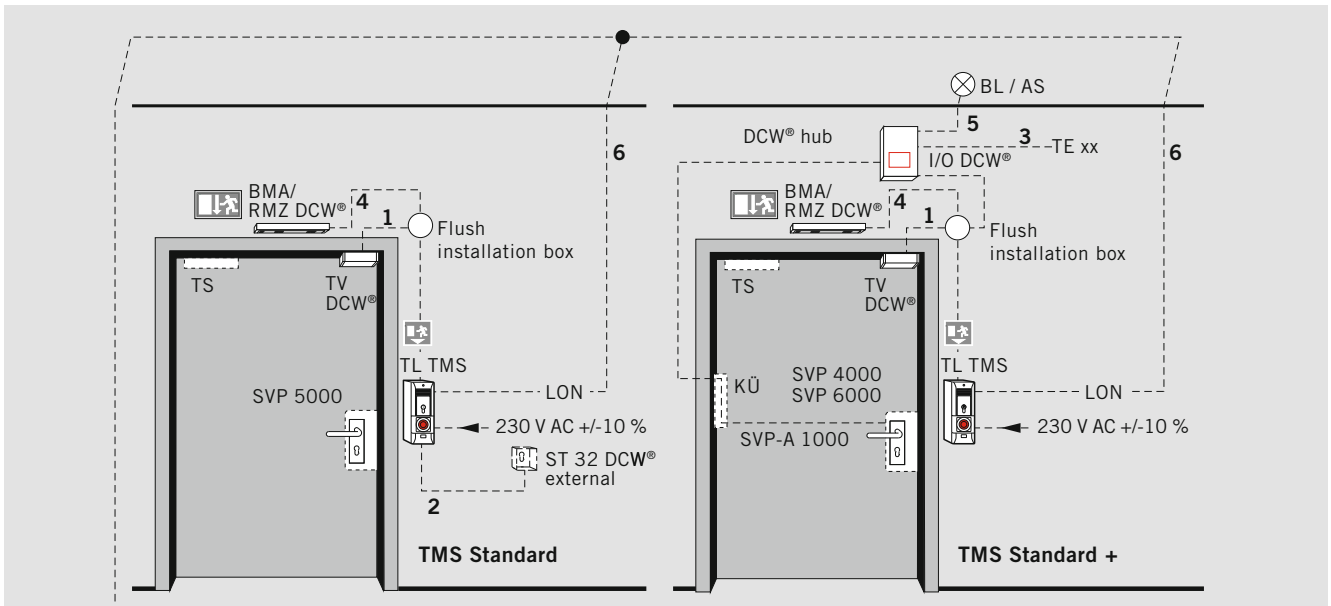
6

BMA/
RMZ DCW®

4

1

Flush installation box

TS

TV
DCW®

TL TMS

LON

SVP 5000

230 V AC +/-10 %

ST 32 DCW®
external

2

TMS Standard

BL / AS

5

DCW® hub

3

TE xx

I/O DCW®

6

BMA/
RMZ DCW®

4

1

Flush installation box

TS

TV
DCW®

TL TMS

KÜ

SVP 4000
SVP 6000

LON

SVP-A 1000

230 V AC +/-10 %

TMS Standard +